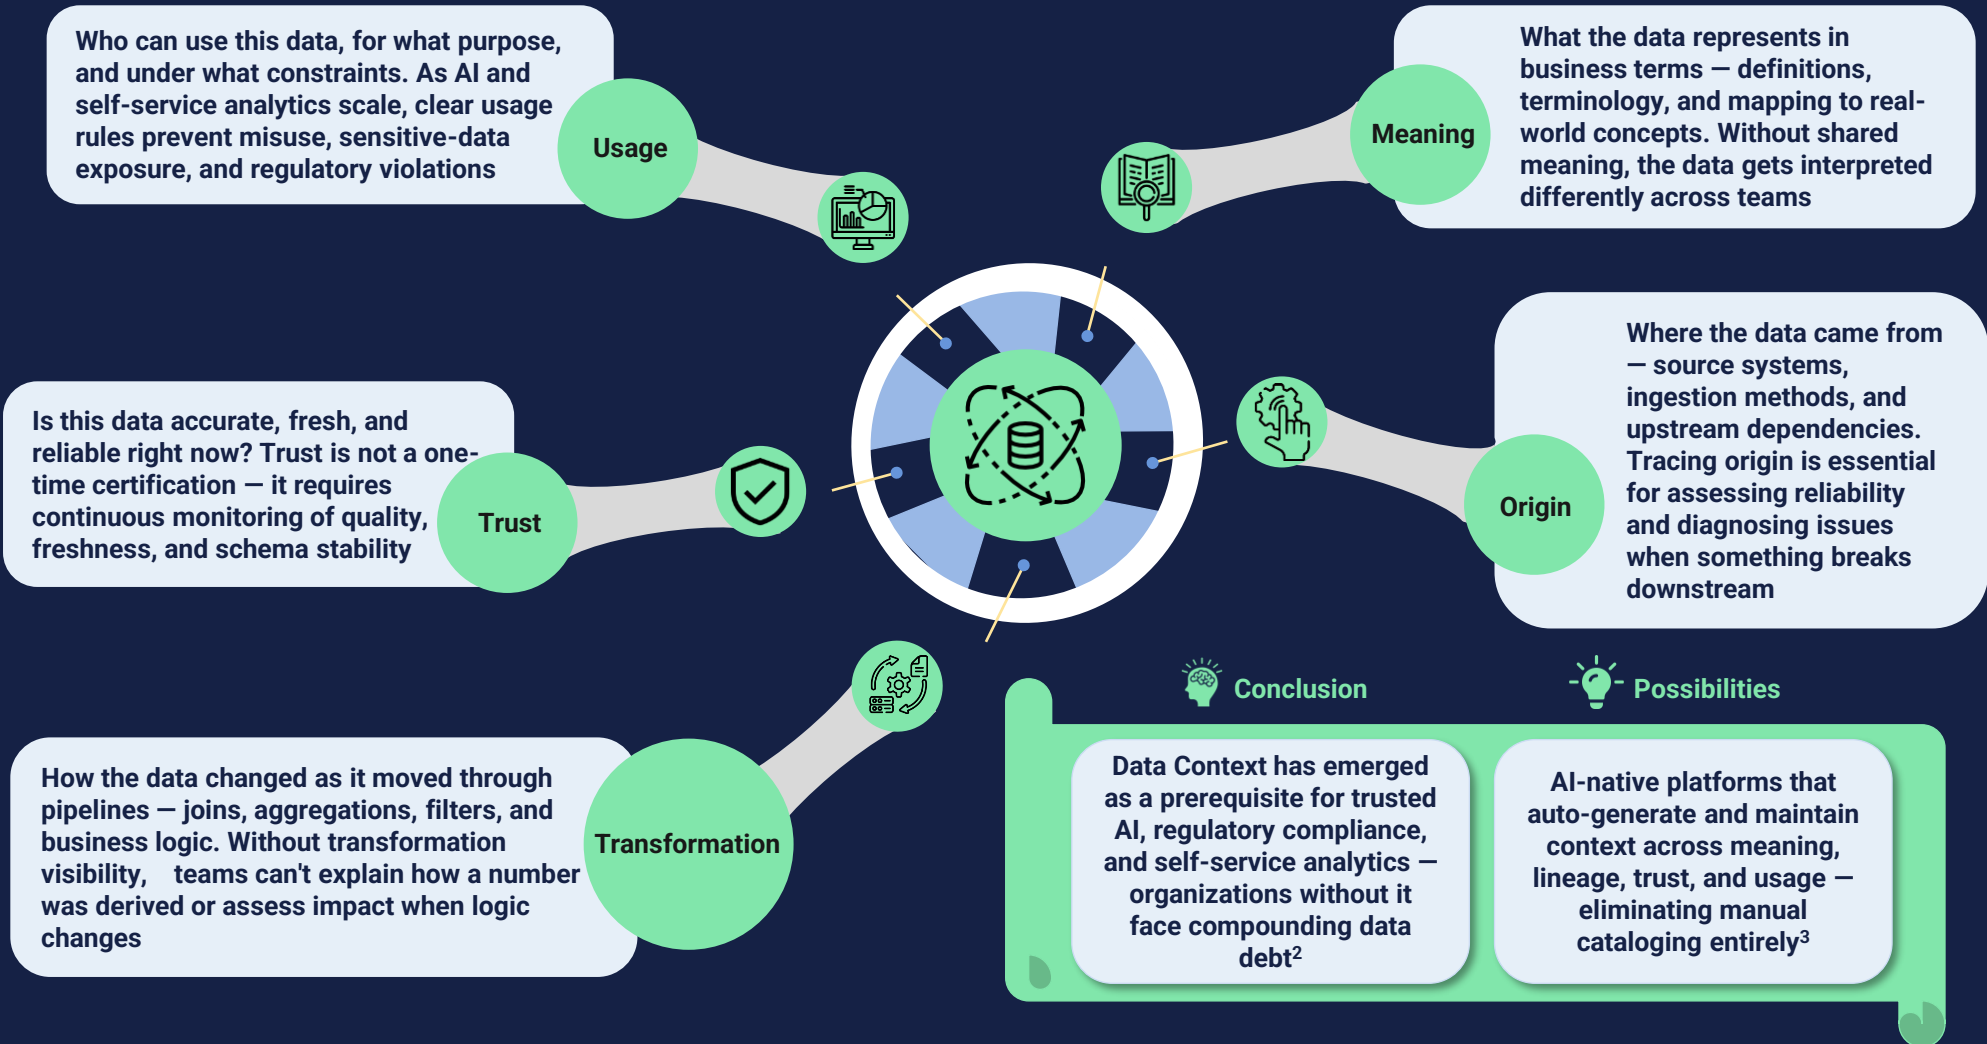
Who can use this data, for what purpose, and under what constraints. As AI and self-service analytics scale, clear usage rules prevent misuse, sensitive-data exposure, and regulatory violations

Usage

Meaning

What the data represents in business terms — definitions, terminology, and mapping to real-world concepts. Without shared meaning, the data gets interpreted differently across teams

Where the data came from — source systems, ingestion methods, and upstream dependencies. Tracing origin is essential for assessing reliability and diagnosing issues when something breaks downstream

Origin

Is this data accurate, fresh, and reliable right now? Trust is not a one-time certification — it requires continuous monitoring of quality, freshness, and schema stability

Trust

How the data changed as it moved through pipelines — joins, aggregations, filters, and business logic. Without transformation visibility, teams can't explain how a number was derived or assess impact when logic changes

Transformation

Conclusion

Possibilities

Data Context has emerged as a prerequisite for trusted AI, regulatory compliance, and self-service analytics — organizations without it face compounding data debt$^2$

AI-native platforms that auto-generate and maintain context across meaning, lineage, trust, and usage — eliminating manual cataloging entirely$^3$